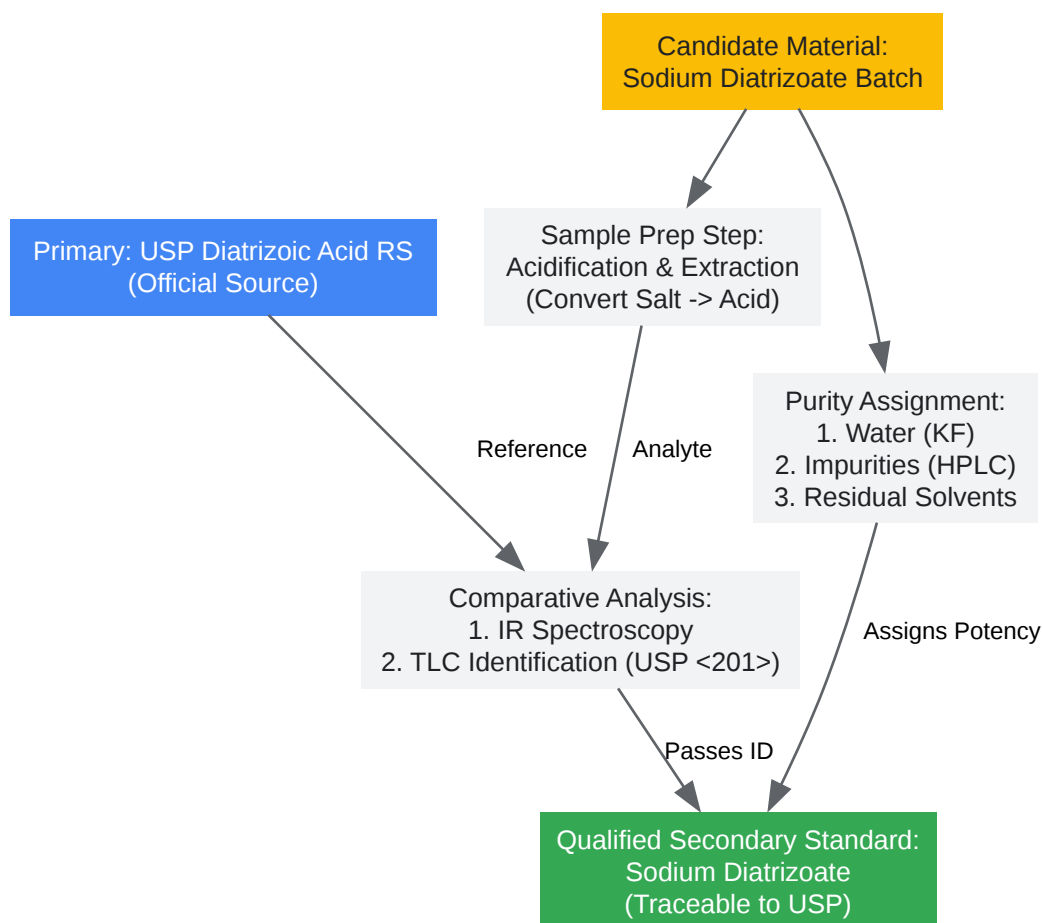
Candidate Material:
Sodium Diatrizoate Batch

Primary: USP Diatrizoic Acid RS
(Official Source)

Sample Prep Step:
Acidification & Extraction
(Convert Salt -> Acid)

Purity Assignment:
1. Water (KF)
2. Impurities (HPLC)
3. Residual Solvents

Reference

Analyte

Comparative Analysis:
1. IR Spectroscopy
2. TLC Identification (USP <201>)

Assigns Potency

Passes ID

Qualified Secondary Standard:
Sodium Diatrizoate
(Traceable to USP)